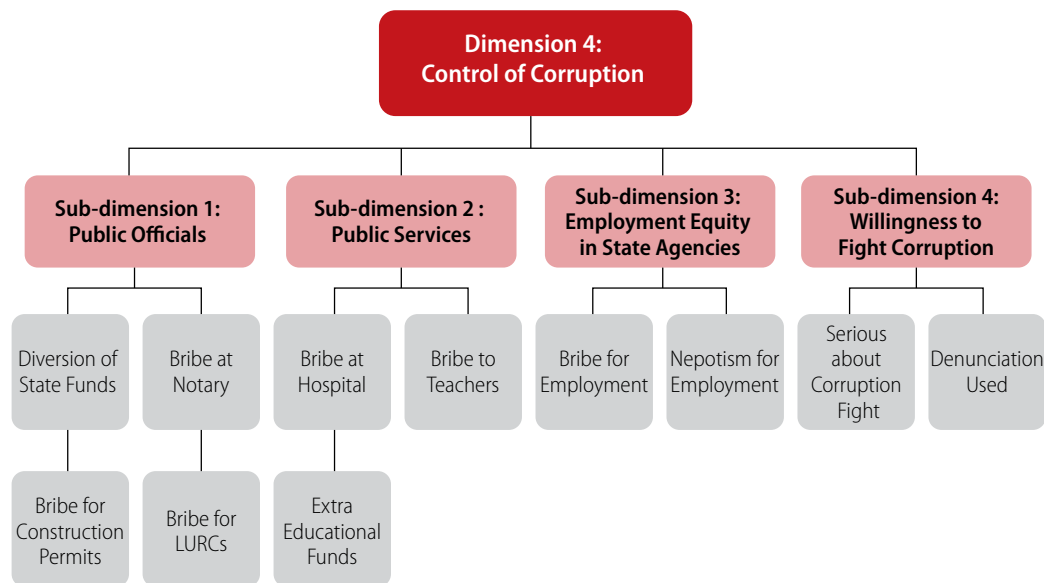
Dimension 4:
Control of Corruption

Sub-dimension 1:
Public Officials

Diversion of State Funds

Bribe at Notary

Bribe for Construction Permits

Bribe for LURCs

Sub-dimension 2 :
Public Services

Bribe at Hospital

Bribe to Teachers

Extra Educational Funds

Sub-dimension 3:
Employment Equity in State Agencies

Bribe for Employment

Nepotism for Employment

Sub-dimension 4:
Willingness to Fight Corruption

Serious about Corruption Fight

Denunciation Used